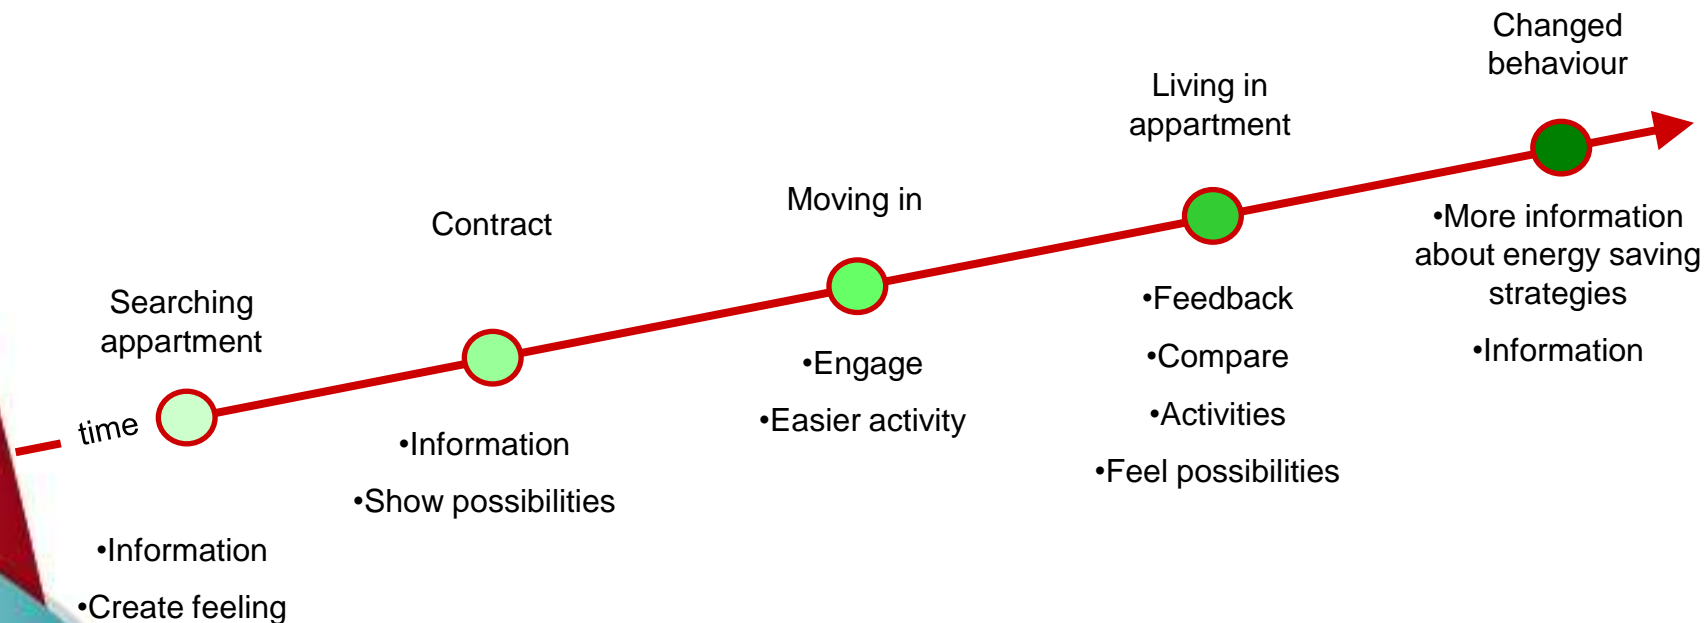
Changed behaviour

Living in appartment

Moving in

Contract

Searching appartment

time

•Information

•Create feeling

•Information

•Show possibilities

•Engage

•Easier activity

•Feedback

•Compare

•Activities

•Feel possibilities

•More information about energy saving strategies

•Information